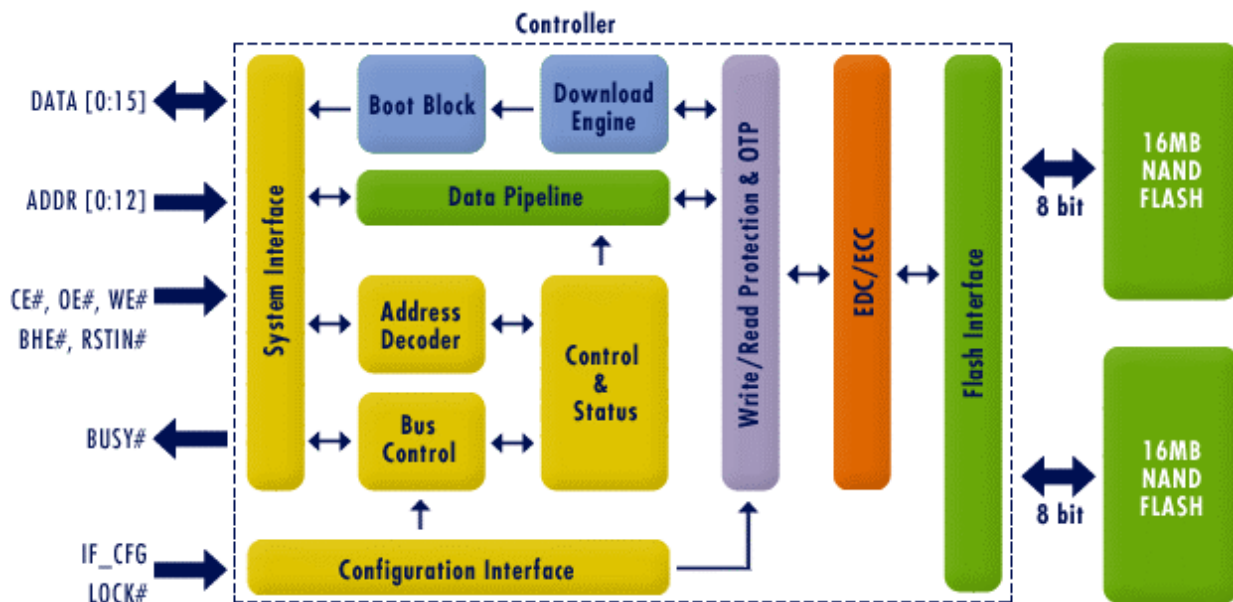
Controller

DATA [0:15]

ADDR [0:12]

CE#, OE#, WE#

BHE#, RSTIN#

BUSY#

IF_CFG

LOCK#

System Interface

Boot Block

Download Engine

Data Pipeline

Address Decoder

Bus Control

Control & Status

Configuration Interface

Write/Read Protection & OTP

EDC/ECC

Flash Interface

8 bit

16MB NAND FLASH

8 bit

16MB NAND FLASH